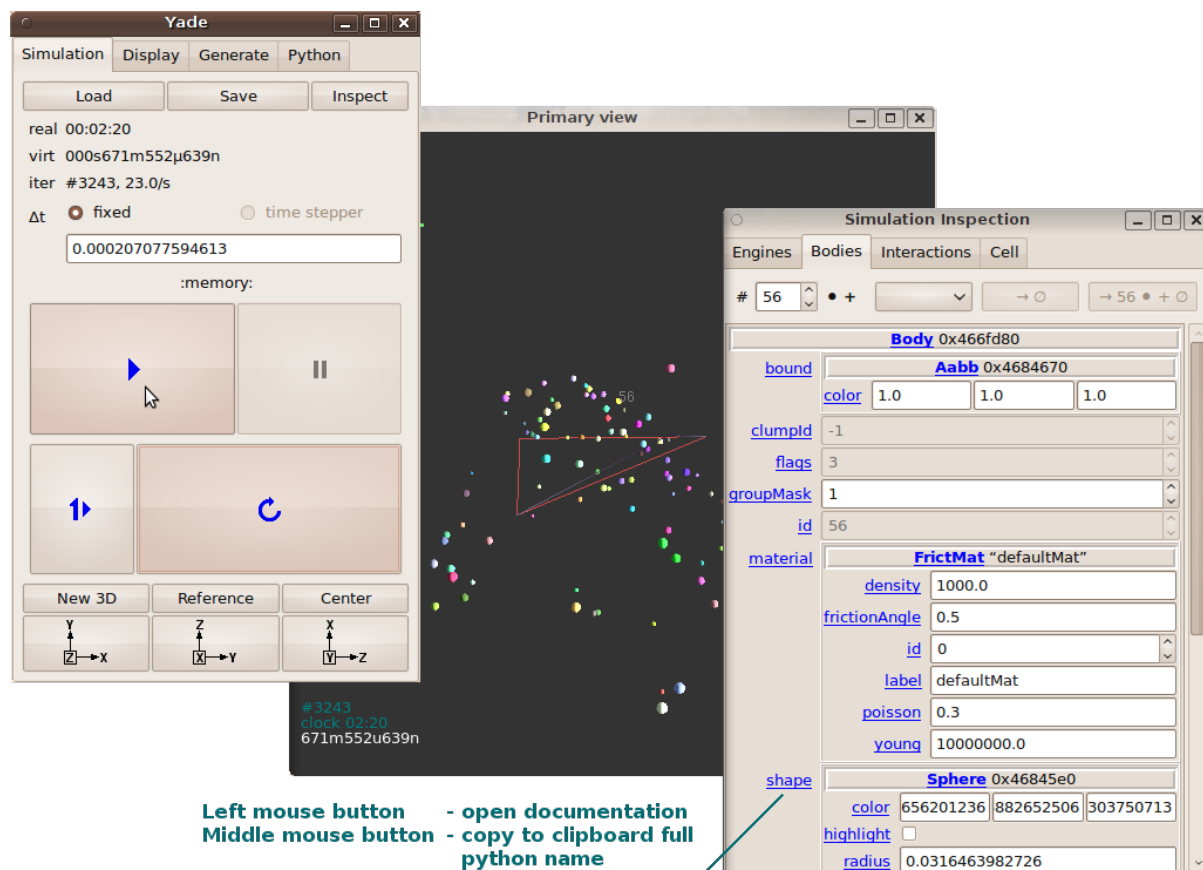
Yade

Simulation | Display | Generate | Python

Load | Save | Inspect

real 00:02:20

virt 000s671m552μ639n

iter #3243, 23.0/s

Δt fixed time stepper

0.000207077594613

:memory:

New 3D | Reference | Center

Y Z X
Z X X Y Y Z

Primary view

56

#3243
clock 02:20
671m552u639n

Simulation Inspection

Engines | Bodies | Interactions | Cell

# 56 • + → ∅ → 56 • + ∅

Body 0x466fd80

| | |
|---|---|
| bound | Aabb 0x4684670 |
| color | 1.0 · 1.0 · 1.0 |
| clumpId | -1 |
| flags | 3 |
| groupMask | 1 |
| id | 56 |
| material | FrictMat "defaultMat" |
| density | 1000.0 |
| frictionAngle | 0.5 |
| id | 0 |
| label | defaultMat |
| poisson | 0.3 |
| young | 10000000.0 |
| shape | Sphere 0x46845e0 |
| color | 656201236 · 882652506 · 303750713 |
| highlight | |
| radius | 0.0316463982726 |

Left mouse button - open documentation
Middle mouse button - copy to clipboard full python name